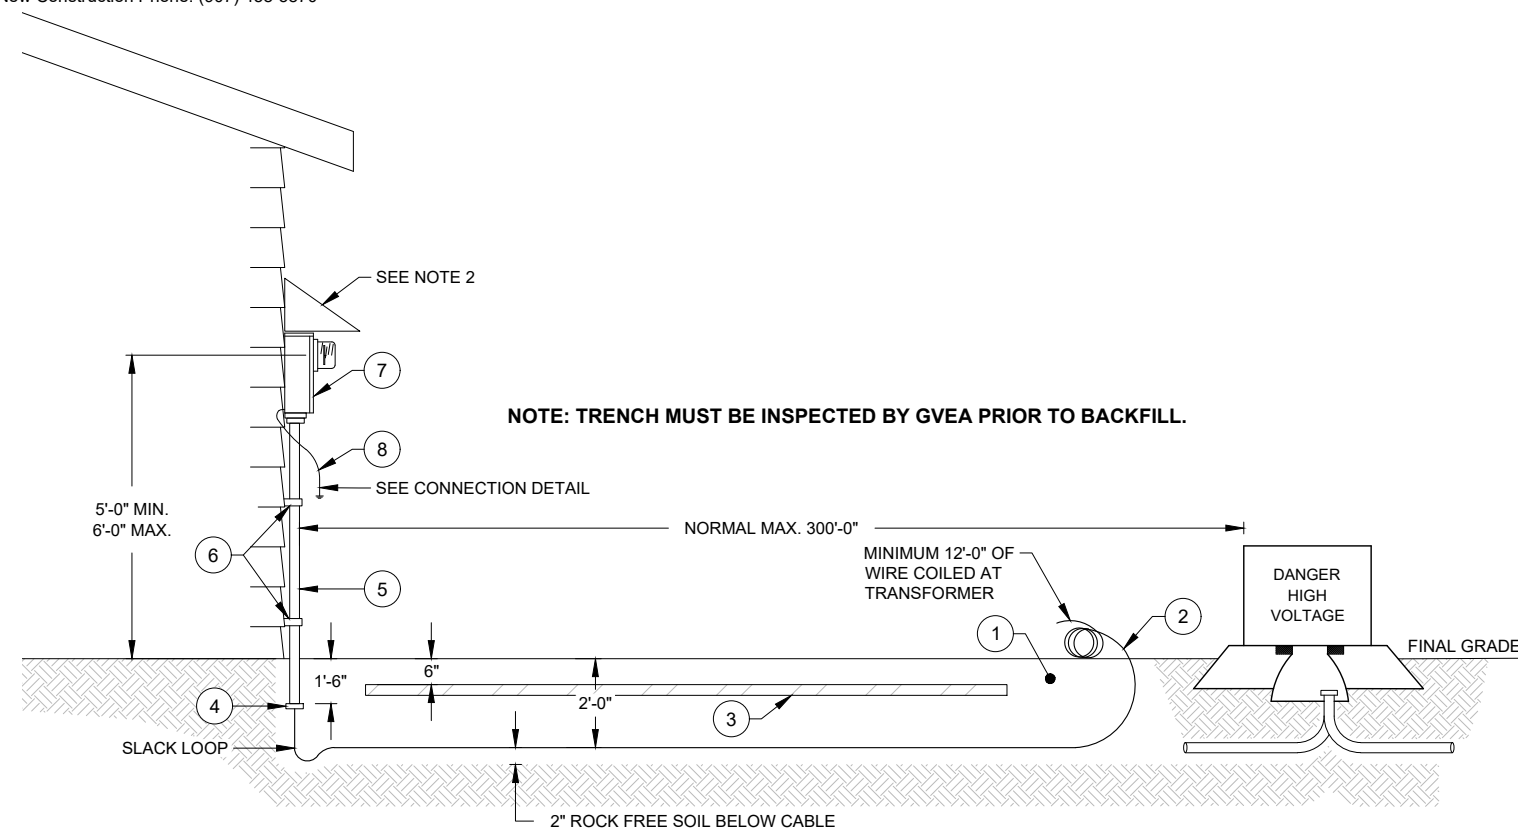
New Construction Phone: (907) 458-5870

SEE NOTE 2

7

NOTE: TRENCH MUST BE INSPECTED BY GVEA PRIOR TO BACKFILL.

8

SEE CONNECTION DETAIL

5'-0" MIN.
6'-0" MAX.

NORMAL MAX. 300'-0"

6

5

MINIMUM 12'-0" OF WIRE COILED AT TRANSFORMER

DANGER
HIGH
VOLTAGE

2

1

FINAL GRADE

6"

1'-6"

2'-0"

4

3

SLACK LOOP

2" ROCK FREE SOIL BELOW CABLE